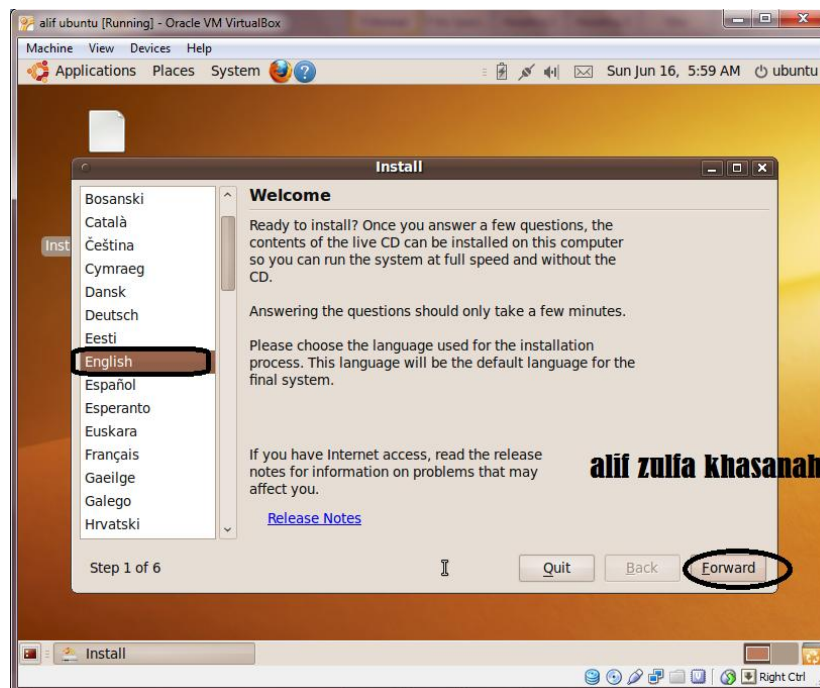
alif ubuntu [Running] - Oracle VM VirtualBox

Machine View Devices Help

Applications Places System

Sun Jun 16, 5:59 AM ubuntu

Inst

Install

Bosanski
Català
Čeština
Cymraeg
Dansk
Deutsch
Eesti
English
Español
Esperanto
Euskara
Français
Gaeilge
Galego
Hrvatski

Welcome

Ready to install? Once you answer a few questions, the contents of the live CD can be installed on this computer so you can run the system at full speed and without the CD.

Answering the questions should only take a few minutes.

Please choose the language used for the installation process. This language will be the default language for the final system.

If you have Internet access, read the release notes for information on problems that may affect you.

alif zulfa khasanah

Release Notes

Step 1 of 6

Quit

Back

Forward

Install

Right Ctrl